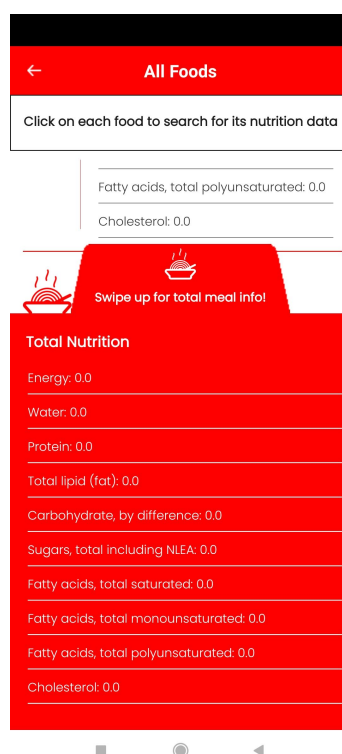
All Foods

Click on each food to search for its nutrition data

Fatty acids, total polyunsaturated: 0.0

Cholesterol: 0.0

Swipe up for total meal info!

Total Nutrition

Energy: 0.0

Water: 0.0

Protein: 0.0

Total lipid (fat): 0.0

Carbohydrate, by difference: 0.0

Sugars, total including NLEA: 0.0

Fatty acids, total saturated: 0.0

Fatty acids, total monounsaturated: 0.0

Fatty acids, total polyunsaturated: 0.0

Cholesterol: 0.0